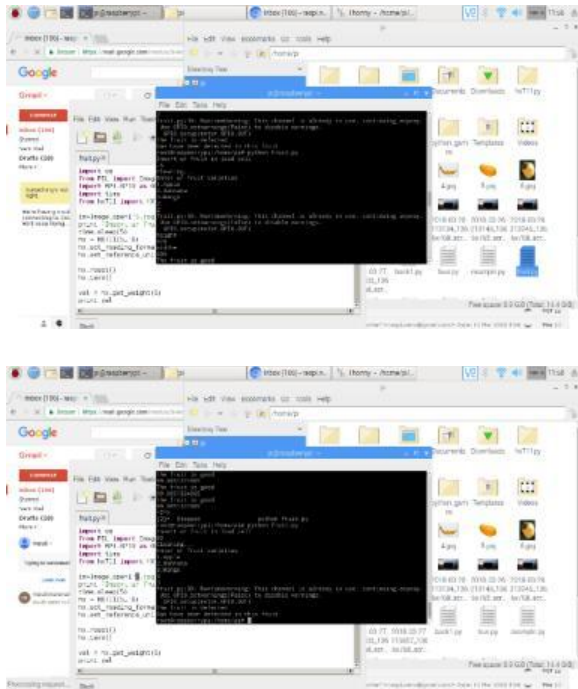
pi@raspberrypi: ~
Inbox (100) - raspi...
/home/pi

Inbox (100) - raspi
https://mail.google.com

Google

Gmail

COMPOSE
Inbox (166)
Starred
Sent Mail
Drafts (30)
More

File Edit View Run Tools Help

fruit.py

import os
from PIL import Image
import RPi.GPIO as GPIO
import time
from hx711 import HX711

im=Image.open(
print(
time.sleep(5)
hx = HX711(5, 6)
hx.set_reading_format
hx.set_reference_unit

hx.reset()
hx.tare()

val = hx.get_weight(5)
print val

File Edit Tabs Help
pi@raspberrypi: ~

fruit.py:36: RuntimeWarning: This channel is already in use, continuing anyway. Use GPIO.setwarnings(False) to disable warnings.
GPIO.setup(pin, GPIO.OUT)
The fruit is detected
You have now detected in this fruit
pi@raspberrypi:~/home/pi $ python fruit.py
Count of fruit is good till

Name of fruit detection

The fruit is good

File Edit View Bookmarks Go Tools Help
/home/pi

Documents Downloads hx711.py
Templates Videos
python_games
a.jpg b.jpg d.jpg

Free space: 8.0 GiB (Total: 14.4 GiB)

fruit.py example.py

File Edit View Run Tools Help

fruit.py

import os
from PIL import Image
import RPi.GPIO as GPIO
import time
from hx711 import HX711

im=Image.open(
print(
time.sleep(5)
hx = HX711(5, 6)
hx.set_reading_format
hx.set_reference_unit

hx.reset()
hx.tare()

val = hx.get_weight(5)
print val

The fruit is good
The fruit is good
pi@raspberrypi:~/home/pi $ python fruit.py
Count of fruit is good till

Name of fruit detection

fruit.py:36: RuntimeWarning: This channel is already in use, continuing anyway. Use GPIO.setwarnings(False) to disable warnings.
The fruit is detected
You have now detected in this fruit
pi@raspberrypi:~/home/pi $

Free space: 8.0 GiB (Total: 14.4 GiB)